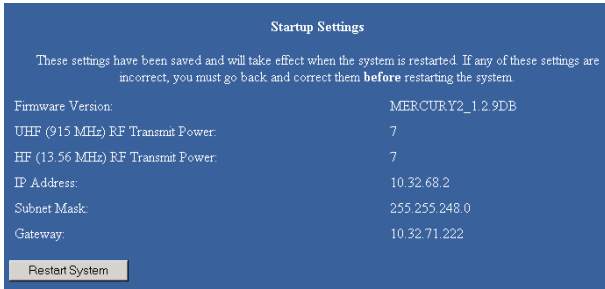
Startup Settings

These settings have been saved and will take effect when the system is restarted. If any of these settings are incorrect, you must go back and correct them **before** restarting the system.

| | |
|---|---|
| Firmware Version: | MERCURY2_1.2.9DB |
| UHF (915 MHz) RF Transmit Power: | 7 |
| HF (13.56 MHz) RF Transmit Power: | 7 |
| IP Address: | 10.32.68.2 |
| Subnet Mask: | 255.255.248.0 |
| Gateway: | 10.32.71.222 |

Restart System